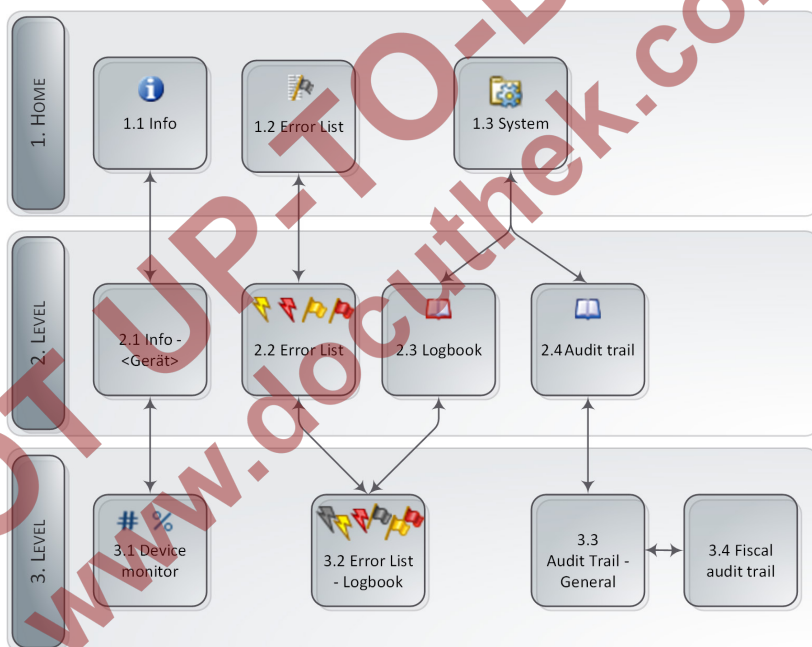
1. Home

1.1 Info

1.2 Error List

1.3 System

2. Level

2.1 Info - <Gerät>

2.2 Error List

2.3 Logbook

2.4 Audit trail

3. Level

# %

3.1 Device monitor

3.2 Error List - Logbook

3.3 Audit Trail - General

3.4 Fiscal audit trail

TUP-TO-D
www.docuthek.co